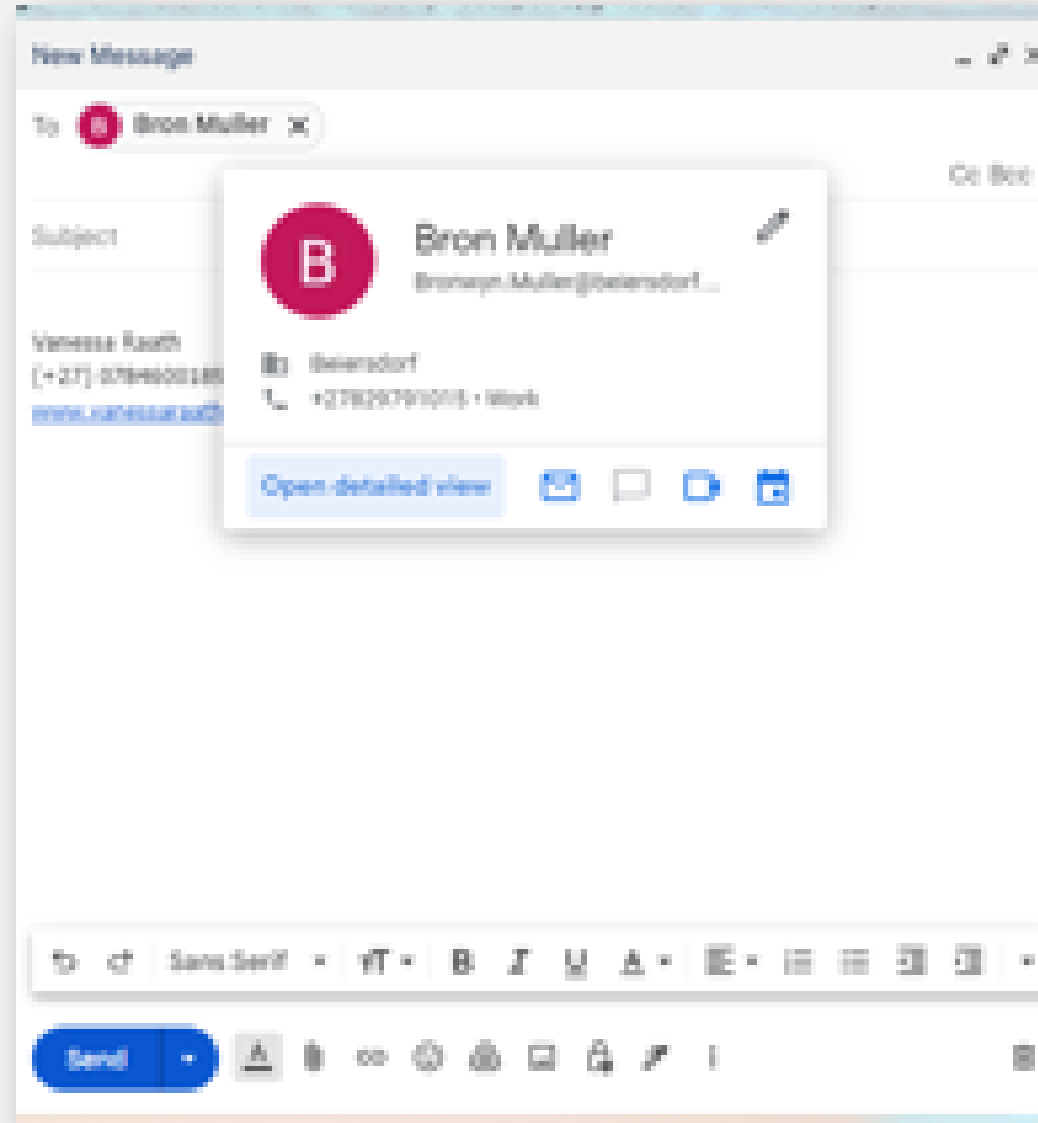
New Message

To B Bron Muller

Cc Bcc

Subject

Vanessa Raath
[+27] 0784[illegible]
www.vanessara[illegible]

B
Bron Muller
Bronwyn.Muller@beiersdorf...

Beiersdorf
+27820791015 • Work

Open detailed view

Sans Serif

Send